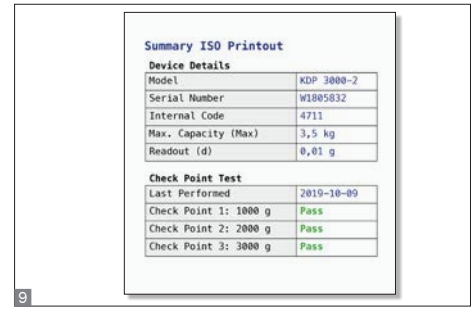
Summary ISO Printout

Device Details

| Model | KDP 3000-2 |
|---|---|
| Serial Number | W1805832 |
| Internal Code | 4711 |
| Max. Capacity (Max) | 3,5 kg |
| Readout (d) | 0,01 g |

Check Point Test

| Last Performed | 2019-10-09 |
|---|---|
| Check Point 1: 1000 g | Pass |
| Check Point 2: 2000 g | Pass |
| Check Point 3: 3000 g | Pass |

9